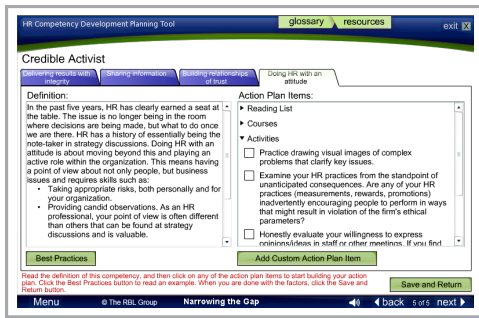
HR Competency Development Planning Tool

glossary | resources

exit X

Credible Activist

Delivering results with integrity | Sharing information | Building relationships of trust | Doing HR with an attitude

Definition:

In the past five years, HR has clearly earned a seat at the table. The issue is no longer being in the room where decisions are being made, but what to do once we are there. HR has a history of essentially being the note-taker in strategy discussions. Doing HR with an attitude is about moving beyond this and playing an active role within the organization. This means having a point of view about not only people, but business issues and requires skills such as:

- Taking appropriate risks, both personally and for your organization.
- Providing candid observations. As an HR professional, your point of view is often different than others that can be found at strategic discussions and is valuable.

Best Practices

Action Plan Items:

▶ Reading List

▶ Courses

▼ Activities

Practice drawing visual images of complex problems that clarify key issues.

Examine your HR practices from the standpoint of unanticipated consequences. Are any of your HR practices (measurements, rewards, promotions) inadvertently encouraging people to perform in ways that might result in violation of the firm's ethical parameters?

Honestly evaluate your willingness to express opinions/ideas in staff or other meetings. If you find

Add Custom Action Plan Item

Read the definition of this competency, and then click on any of the action plan items to start building your action plan. Click the Best Practices button to read an example. When you are done with the factors, click the Save and Return button.

Save and Return

Menu | © The RBL Group | Narrowing the Gap | ◀ back 5 of 5 next ▶